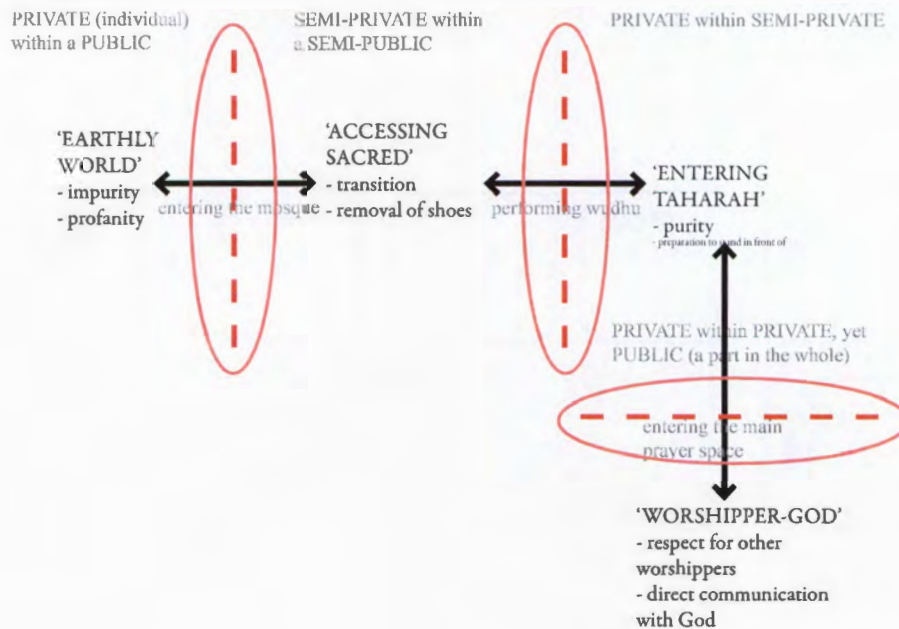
PRIVATE (individual) within a PUBLIC

SEMI-PRIVATE within a SEMI-PUBLIC

PRIVATE within SEMI-PRIVATE

'EARTHLY WORLD'
- impurity
- profanity

entering the mosque

'ACCESSING SACRED'
- transition
- removal of shoes

performing wudhu

'ENTERING TAHARAH'
- purity
- preparation to stand in front of

PRIVATE within PRIVATE, yet PUBLIC (a part in the whole)

entering the main prayer space

'WORSHIPPER-GOD'
- respect for other worshippers
- direct communication with God